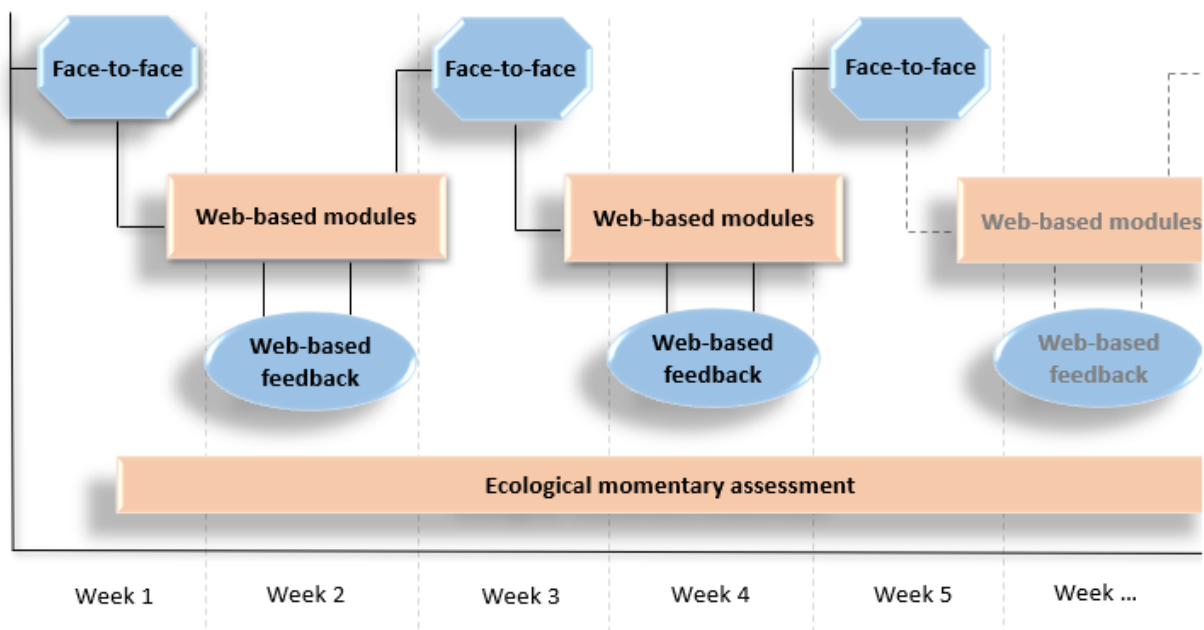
Face-to-face

Face-to-face

Face-to-face

Web-based modules

Web-based modules

Web-based modules

Web-based feedback

Web-based feedback

Web-based feedback

Ecological momentary assessment

Week 1

Week 2

Week 3

Week 4

Week 5

Week …